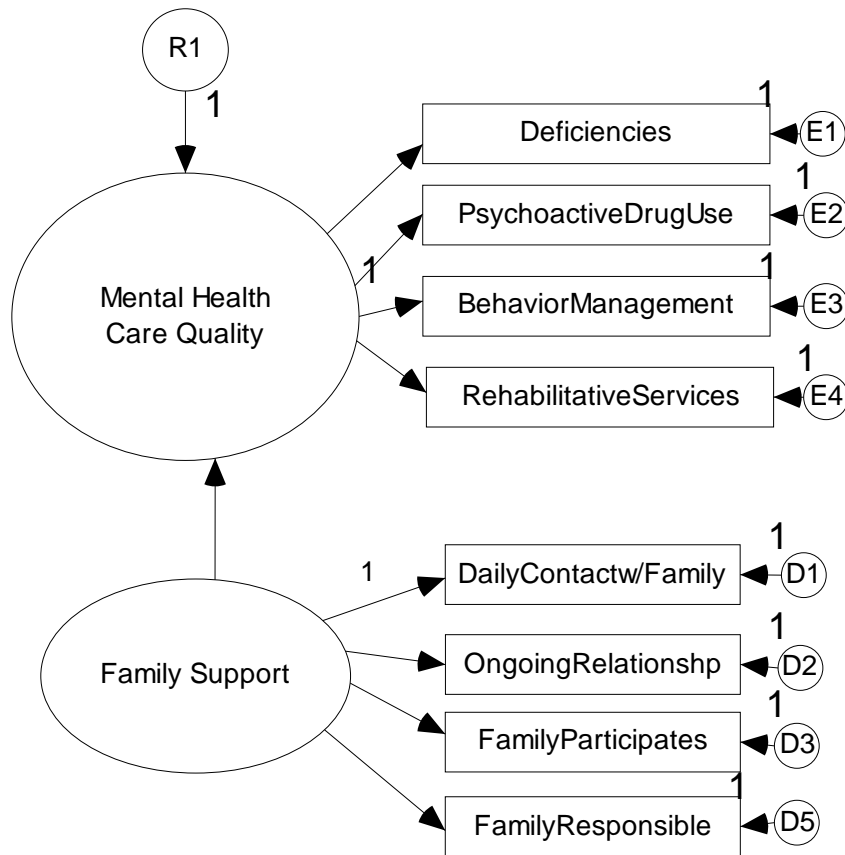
R1
1
Mental Health Care Quality
1
Deficiencies
1
E1
1
PsychoactiveDrugUse
E2
1
BehaviorManagement
E3
1
RehabilitativeServices
E4
Family Support
1
DailyContactw/Family
1
D1
1
OngoingRelationshp
D2
1
FamilyParticipates
D3
1
FamilyResponsible
D5